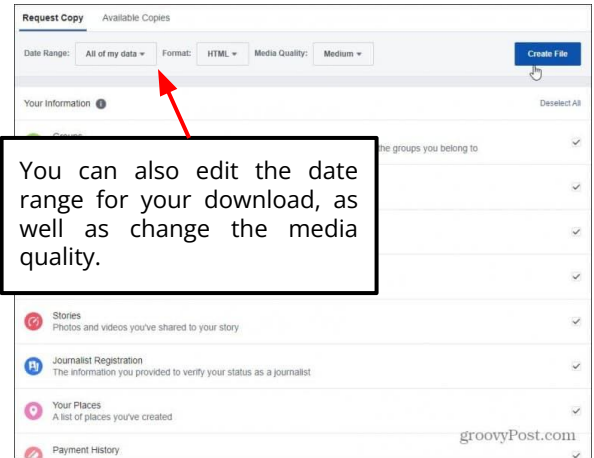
Request Copy Available Copies

Date Range: All of my data ▾ Format: HTML ▾ Media Quality: Medium ▾

Create File

Your Information

Deselect All

Groups

the groups you belong to

You can also edit the date range for your download, as well as change the media quality.

Stories
Photos and videos you've shared to your story

Journalist Registration
The information you provided to verify your status as a journalist

Your Places
A list of places you've created

Payment History

groovyPost.com